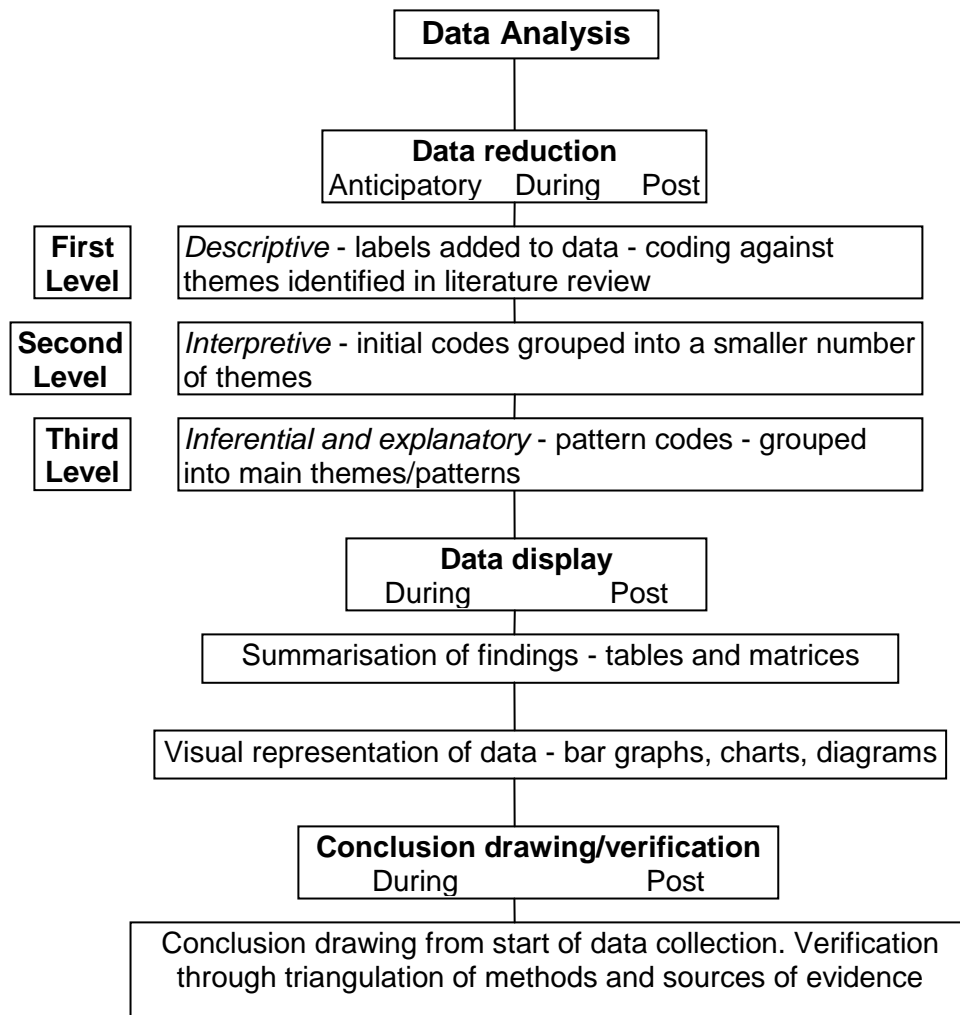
Data Analysis

Data reduction
Anticipatory During Post

First Level

Descriptive - labels added to data - coding against themes identified in literature review

Second Level

Interpretive - initial codes grouped into a smaller number of themes

Third Level

Inferential and explanatory - pattern codes - grouped into main themes/patterns

Data display
During Post

Summarisation of findings - tables and matrices

Visual representation of data - bar graphs, charts, diagrams

Conclusion drawing/verification
During Post

Conclusion drawing from start of data collection. Verification through triangulation of methods and sources of evidence